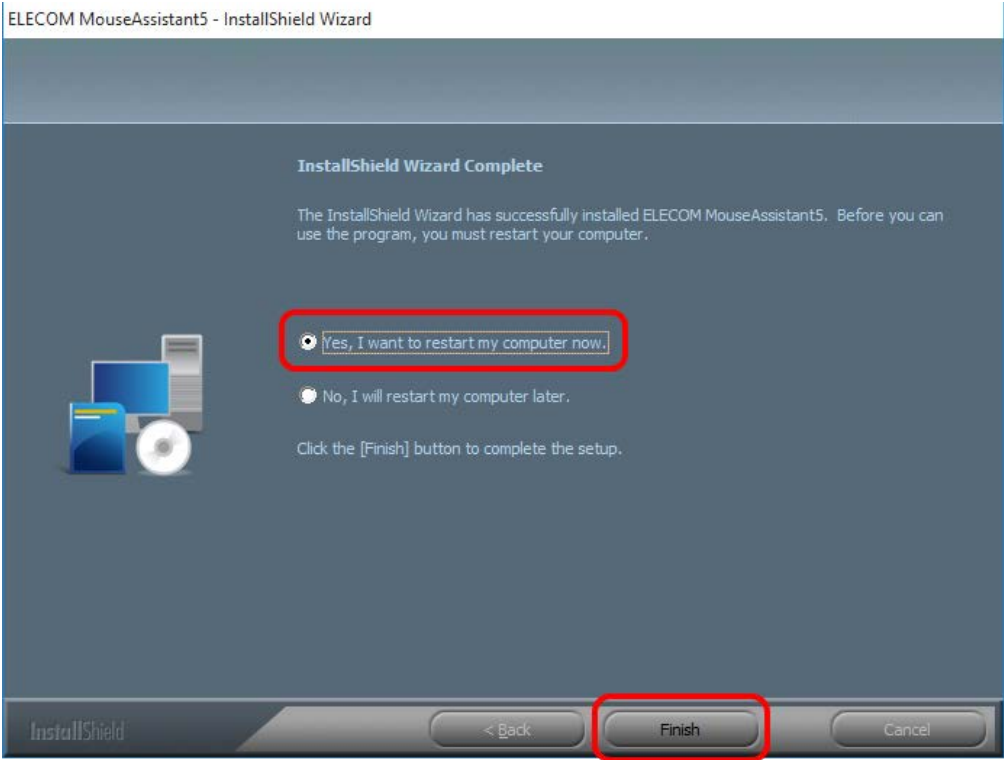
ELECOM MouseAssistant5 - InstallShield Wizard

InstallShield Wizard Complete

The InstallShield Wizard has successfully installed ELECOM MouseAssistant5. Before you can use the program, you must restart your computer.

Yes, I want to restart my computer now.

No, I will restart my computer later.

Click the [Finish] button to complete the setup.

InstallShield

< Back

Finish

Cancel